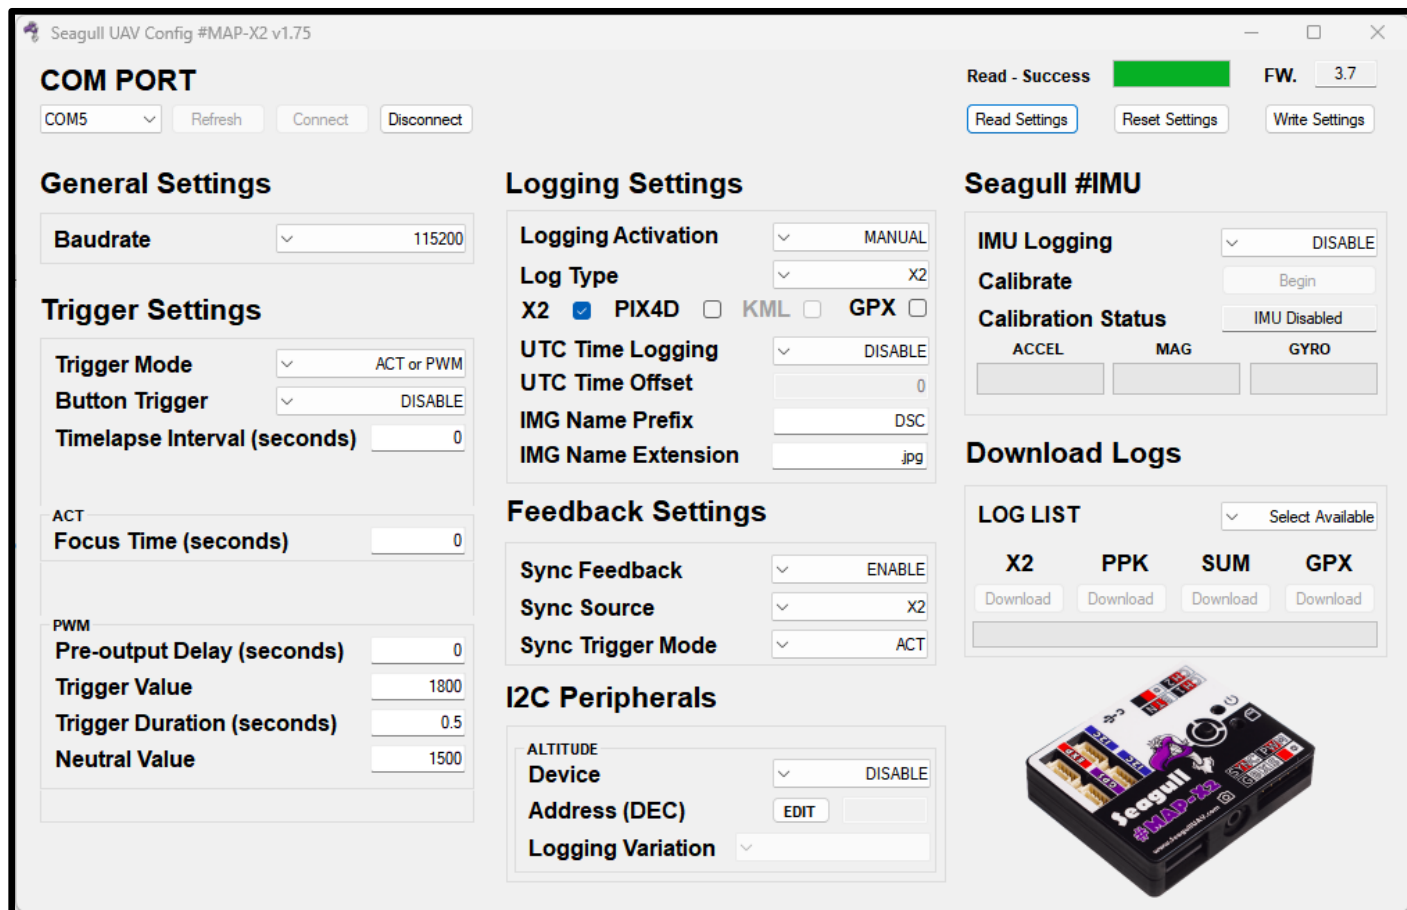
Seagull UAV Config #MAP-X2 v1.75

COM PORT

COM5 Refresh Connect Disconnect

Read - Success FW. 3.7

Read Settings Reset Settings Write Settings

General Settings

Baudrate 115200

Trigger Settings

Trigger Mode ACT or PWM
Button Trigger DISABLE
Timelapse Interval (seconds) 0

ACT
Focus Time (seconds) 0

PWM
Pre-output Delay (seconds) 0
Trigger Value 1800
Trigger Duration (seconds) 0.5
Neutral Value 1500

Logging Settings

Logging Activation MANUAL
Log Type X2
X2 PIX4D KML GPX
UTC Time Logging DISABLE
UTC Time Offset 0
IMG Name Prefix DSC
IMG Name Extension .jpg

Feedback Settings

Sync Feedback ENABLE
Sync Source X2
Sync Trigger Mode ACT

I2C Peripherals

ALTITUDE
Device DISABLE
Address (DEC) EDIT
Logging Variation

Seagull #IMU

IMU Logging DISABLE
Calibrate Begin
Calibration Status IMU Disabled
ACCEL MAG GYRO

Download Logs

LOG LIST Select Available
X2 PPK SUM GPX
Download Download Download Download

Seagull #MAP-X2